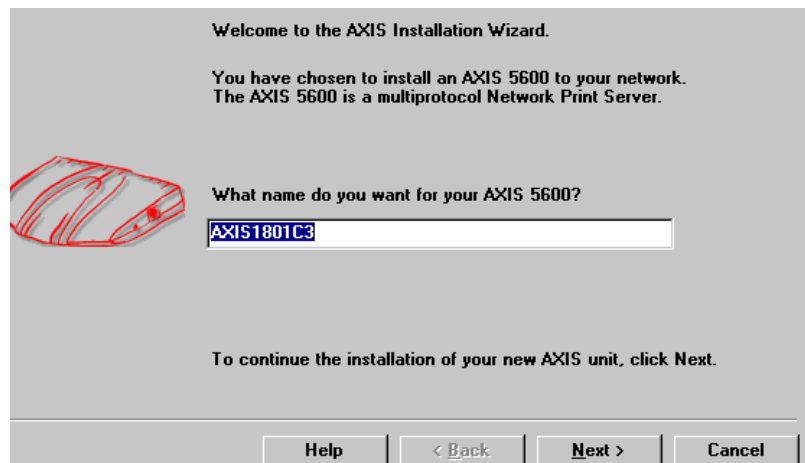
Welcome to the AXIS Installation Wizard.

You have chosen to install an AXIS 5600 to your network.
The AXIS 5600 is a multiprotocol Network Print Server.

What name do you want for your AXIS 5600?

AXIS1801C3

To continue the installation of your new AXIS unit, click Next.

Help | < Back | Next > | Cancel